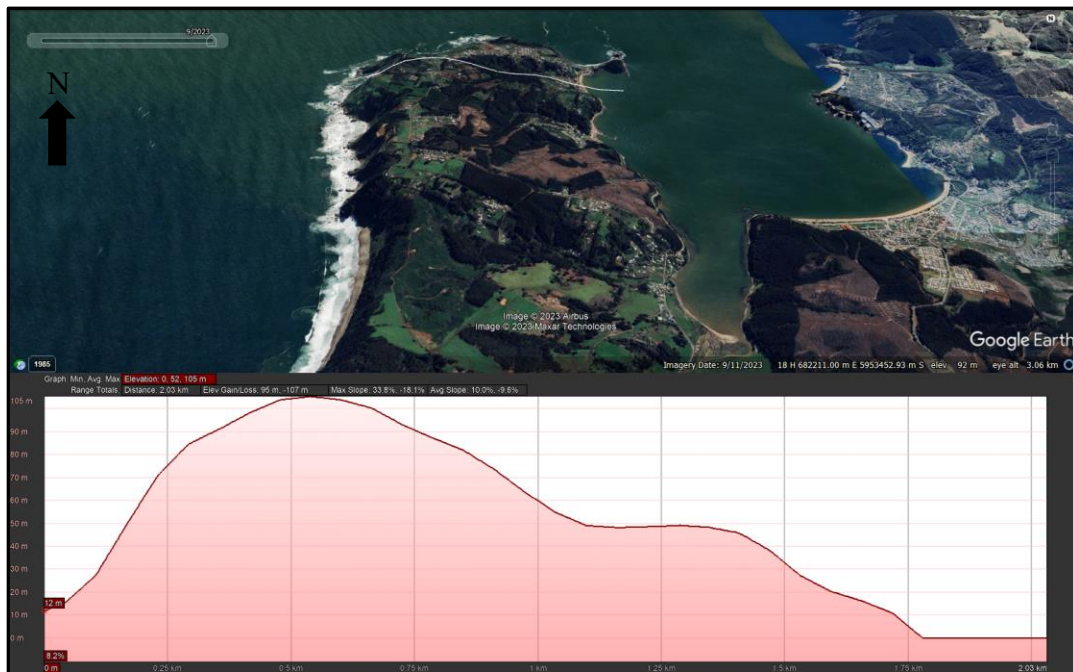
9/2023

N

Image © 2023 Airbus
Image © 2023 Maxar Technologies

Google Earth

1985

Imagery Date: 9/11/2023 18 H 682211.00 m E 5953452.93 m S elev 92 m eye alt 3.06 km

Graph: Min, Avg, Max Elevation: 0, 52, 105 m
Range Totals: Distance: 2.03 km Elev Gain/Loss: 95 m, -107 m Max Slope: 33.8%, -18.1% Avg Slope: 10.0%, -9.6%

105 m
90 m
80 m
70 m
60 m
50 m
40 m
30 m
20 m
12 m
10 m
0 m
8.2%

0 m 0.25 km 0.5 km 0.75 km 1 km 1.25 km 1.5 km 1.75 km 2.03 km